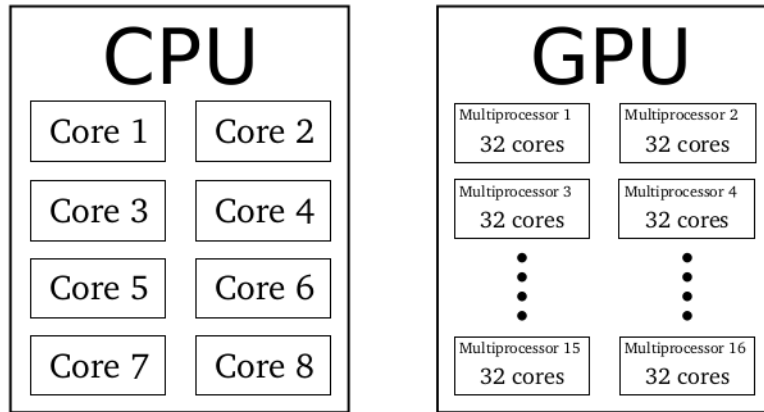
CPU

Core 1

Core 2

Core 3

Core 4

Core 5

Core 6

Core 7

Core 8

GPU

Multiprocessor 1
32 cores

Multiprocessor 2
32 cores

Multiprocessor 3
32 cores

Multiprocessor 4
32 cores

Multiprocessor 15
32 cores

Multiprocessor 16
32 cores